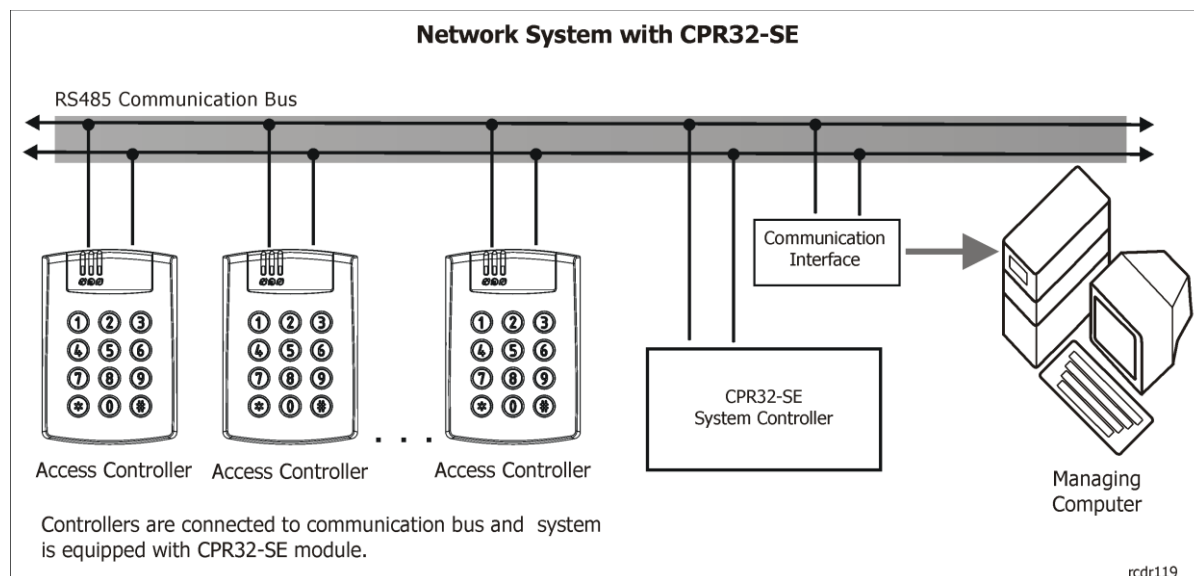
Network System with CPR32-SE

RS485 Communication Bus

Communication Interface

1 2 3
4 5 6
7 8 9
* 0 #

1 2 3
4 5 6
7 8 9
* 0 #

1 2 3
4 5 6
7 8 9
* 0 #

CPR32-SE System Controller

Access Controller Access Controller . . . Access Controller

Managing Computer

Controllers are connected to communication bus and system is equipped with CPR32-SE module.

rcdr119